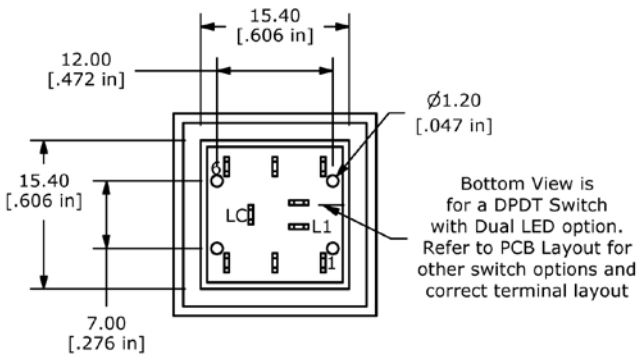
15.40
[.606 in]

12.00
[.472 in]

Ø1.20
[.047 in]

15.40
[.606 in]

6

LC

L1

1

Bottom View is for a DPDT Switch with Dual LED option. Refer to PCB Layout for other switch options and correct terminal layout

7.00
[.276 in]